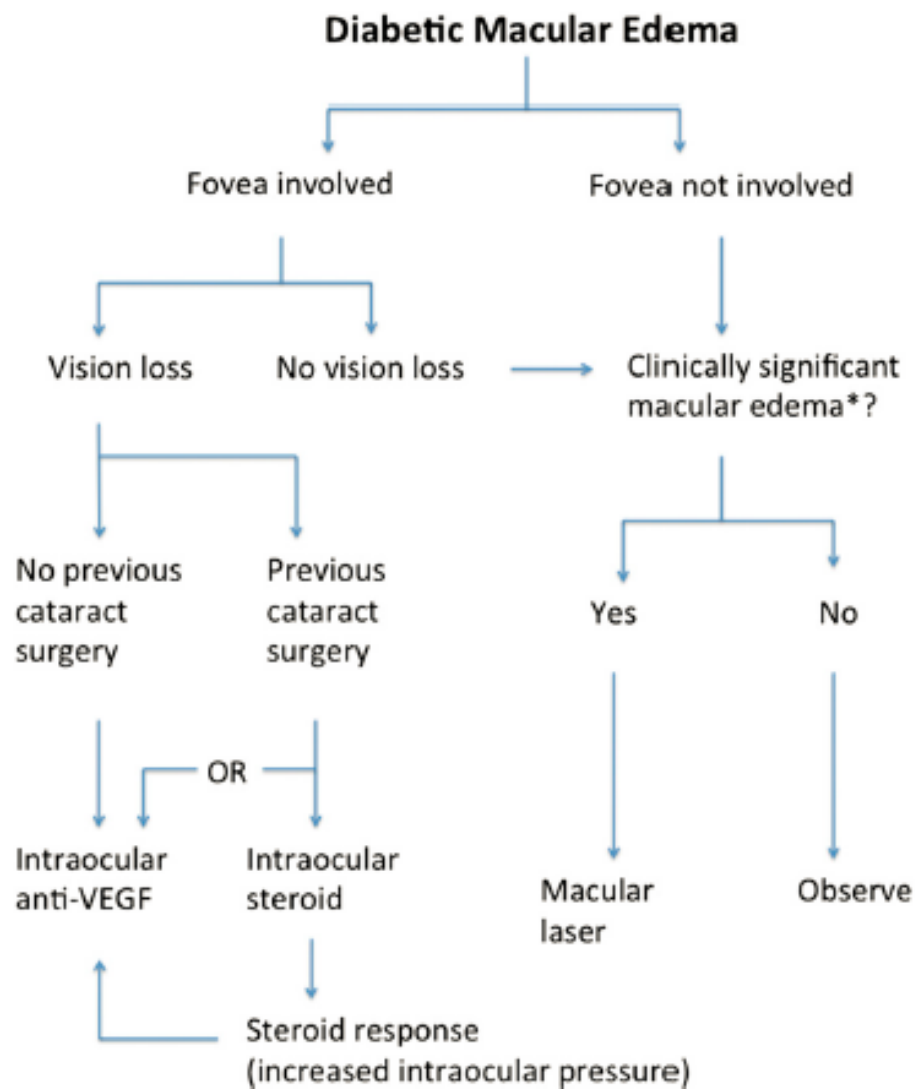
Diabetic Macular Edema

Fovea involved

Fovea not involved

Vision loss

No vision loss

Clinically significant macular edema*?

No previous cataract surgery

Previous cataract surgery

Yes

No

OR

Intraocular anti-VEGF

Intraocular steroid

Macular laser

Observe

Steroid response (increased intraocular pressure)